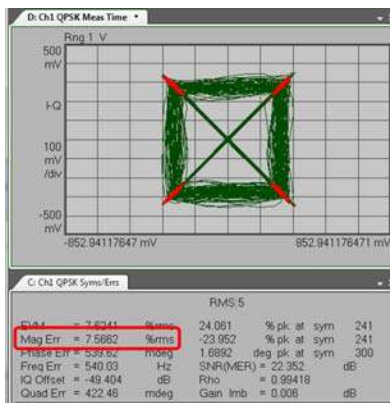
D: Ch1 QPSK Meas Time

Rng 1 V

500 mV

I-Q

100 mV /div

-500 mV

-852.94117647 mV

852.94117647 mV

C: Ch1 QPSK Syms/Errs

RMS:5

| | | | | | | | |
|---|---|---|---|---|---|---|---|
| EVM | = 7.6341 | %rms | 24.061 | % pk | at | sym | 241 |
| Mag Err | = 7.5662 | %rms | -23.952 | % pk | at | sym | 241 |
| Phase Err | = 539.62 | mdeg | 1.6892 | deg pk | at | sym | 300 |
| Freq Err | = 540.03 | Hz | SNR(MER) = 22.352 | | | dB | |
| IQ Offset | = -49.404 | dB | Rho | = 0.99418 | | | |
| Quad Err | = 422.46 | mdeg | Gain Imb | = 0.006 | | dB | |